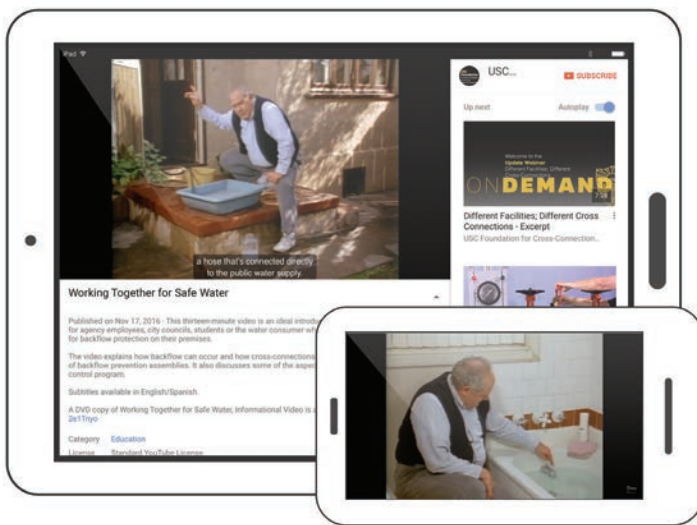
iPad

a hose that's connected directly to the public water supply.

Working Together for Safe Water

Published on Nov 17, 2016 · This thirteen-minute video is an ideal introdu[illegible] for agency employees, city councils, students or the water consumer wh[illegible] for backflow protection on their premises.

The video explains how backflow can occur and how cross-connections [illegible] of backflow prevention assemblies. It also discusses some of the aspe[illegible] control program.

Subtitles available in English/Spanish.

A DVD copy of Working Together for Safe Water, Informational Video is a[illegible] 2e1Tnyo

Category Education

License Standard YouTube License

USC

SUBSCRIBE

Up next

Autoplay

ON DEMAND

Different Facilities; Different Cross Connections - Excerpt

USC Foundation for Cross-Connection...